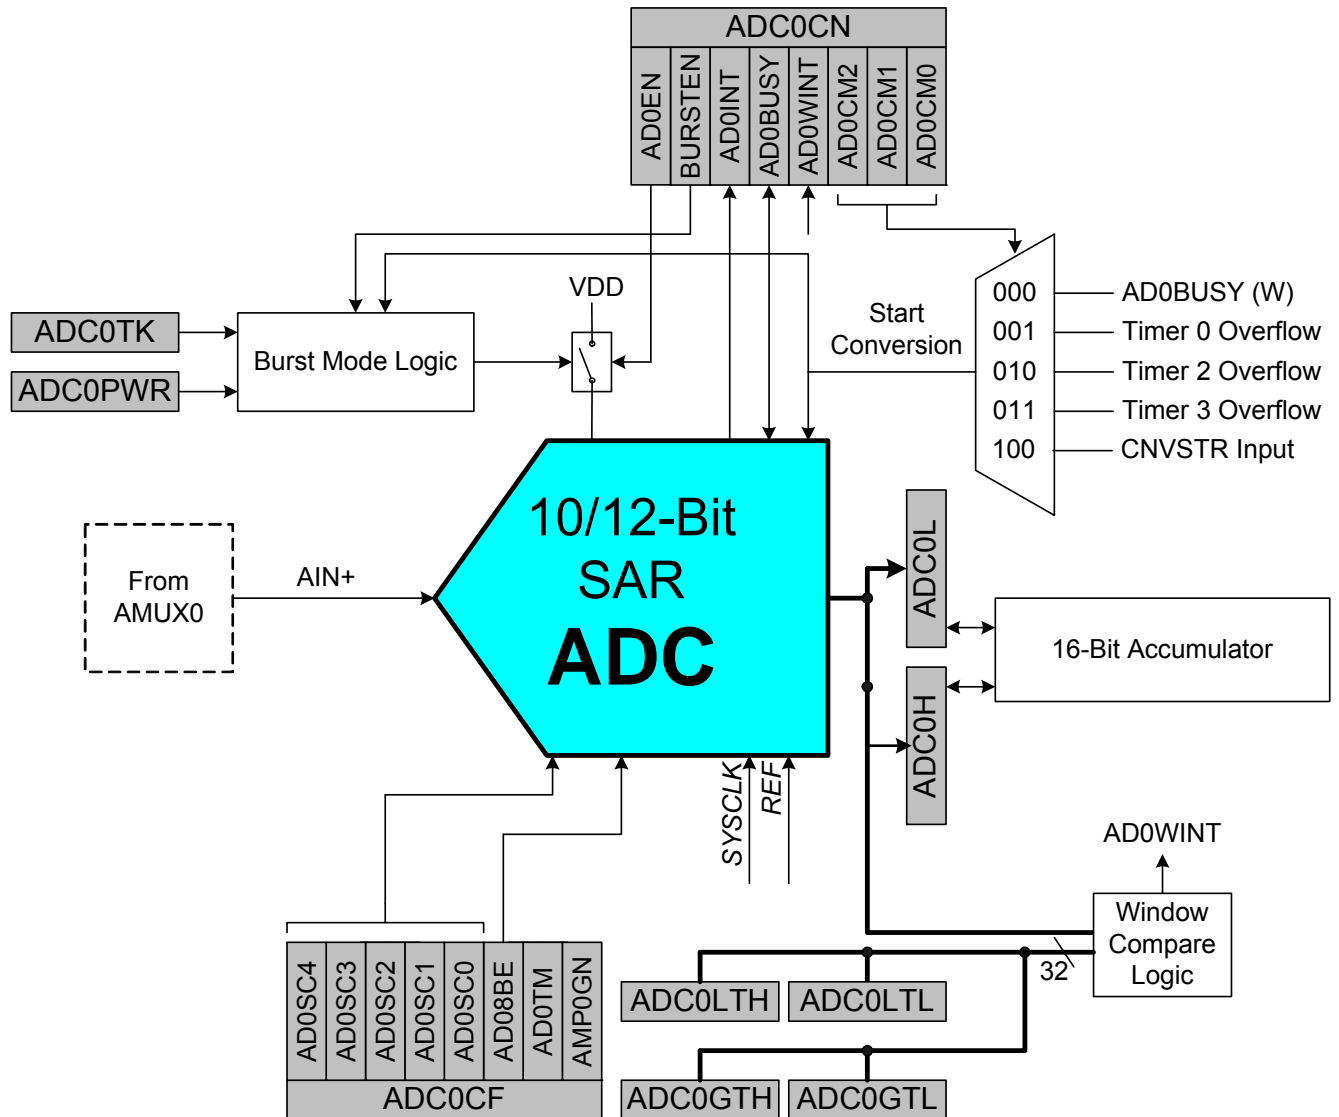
ADC0CN

AD0EN BURSTEN AD0INT AD0BUSY AD0WINT AD0CM2 AD0CM1 AD0CM0

ADC0TK

ADC0PWR

Burst Mode Logic

VDD

Start Conversion

000 AD0BUSY (W)
001 Timer 0 Overflow
010 Timer 2 Overflow
011 Timer 3 Overflow
100 CNVSTR Input

From AMUX0

AIN+

10/12-Bit SAR ADC

ADC0L

16-Bit Accumulator

ADC0H

SYSCLK REF

AD0WINT

Window Compare Logic

32

ADC0LTH ADC0LTL

ADC0GTH ADC0GTL

AD0SC4 AD0SC3 AD0SC2 AD0SC1 AD0SC0 AD08BE AD0TM AMP0GN

ADC0CF